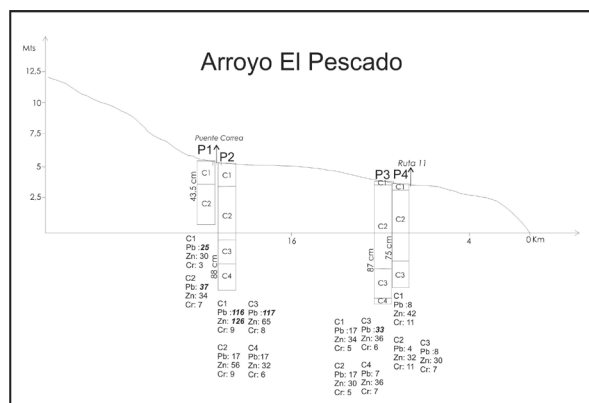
Mts

Arroyo El Pescado

12.5
10
7,5
5
2.5

Puente Correa
P1 P2
43,5 cm
C1
C2
C1
C2
88 cm
C3
C4

16

Ruta 11
P3 P4
C1
C2
87 cm
C3
C4
C1
C2
75 cm
C3

4
0 Km

C1
Pb :**25**
Zn: 30
Cr: 3

C2
Pb: **37**
Zn: 34
Cr: 7

C1
Pb :**116**
Zn: **126**
Cr: 9

C3
Pb :**117**
Zn: 65
Cr: 8

C2
Pb: 17
Zn: 56
Cr: 9

C4
Pb:17
Zn: 32
Cr: 6

C1
Pb :17
Zn: 34
Cr: 5

C3
Pb :**33**
Zn: 36
Cr: 6

C2
Pb: 17
Zn: 30
Cr: 5

C4
Pb: 7
Zn: 36
Cr: 7

C1
Pb :8
Zn: 42
Cr: 11

C2
Pb: 4
Zn: 32
Cr: 11

C3
Pb :8
Zn: 30
Cr: 7